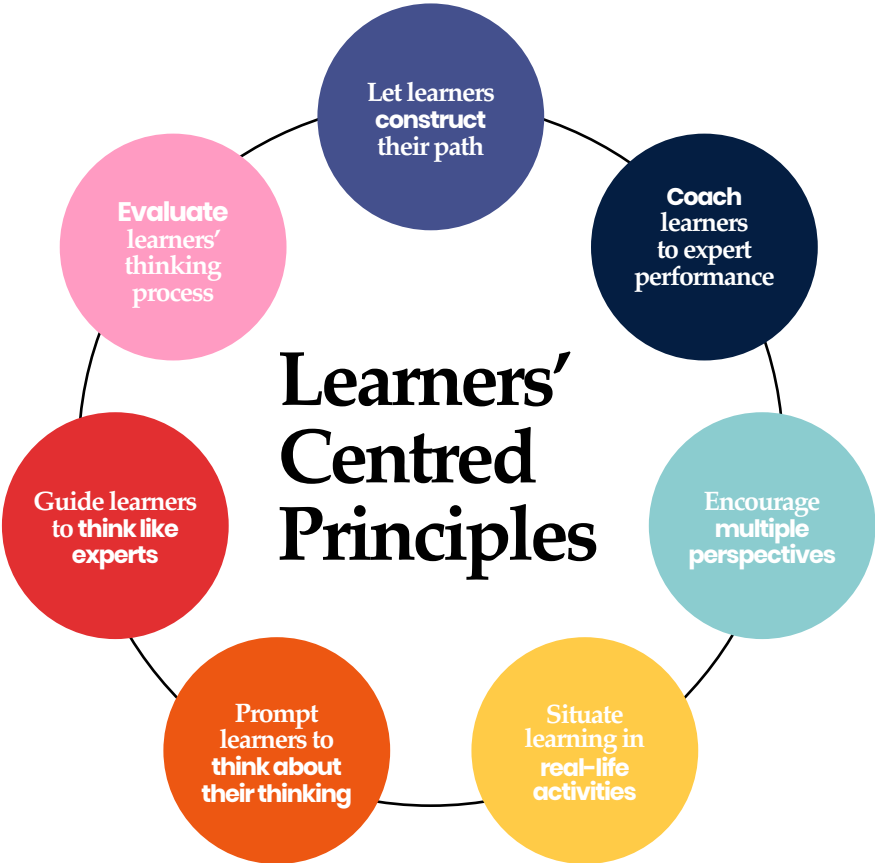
Learners' Centred Principles

Let learners construct their path

Coach learners to expert performance

Encourage multiple perspectives

Situate learning in real-life activities

Prompt learners to think about their thinking

Guide learners to think like experts

Evaluate learners' thinking process